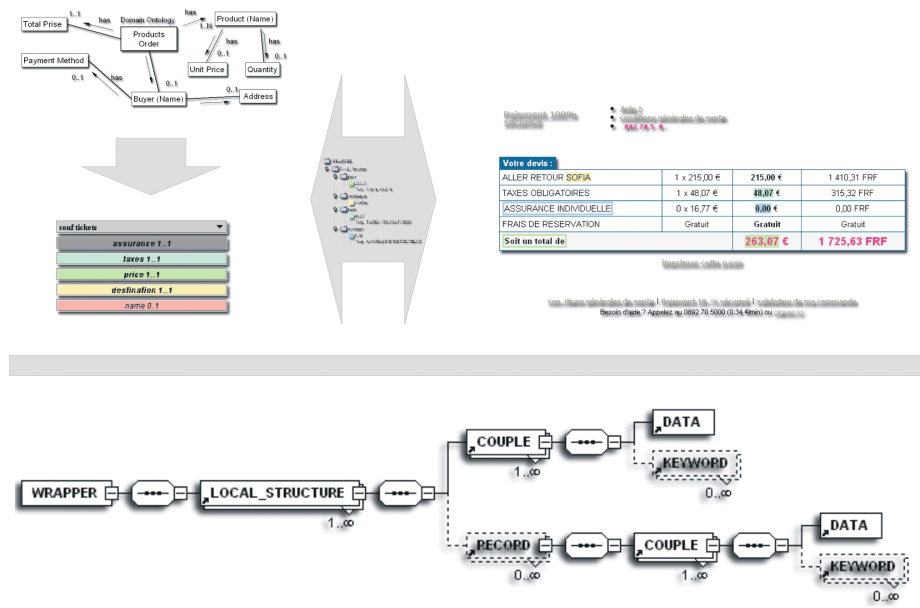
Total Prise
1..1
has
Domain Ontology
has
1..N
Product (Name)
Products Order
has
0..1
Unit Price
has
0..1
Quantity
Payment Method
0..1
has
0..1
Buyer (Name)
0..1
Address

conf tickets
assurance 1..1
taxes 1..1
price 1..1
destination 1..1
name 0..1

WRAPPER

Votre devis :

| | | | |
|---|---|---|---|
| ALLER RETOUR SOFIA | 1 x 215,00 € | 215,00 € | 1 410,31 FRF |
| TAXES OBLIGATOIRES | 1 x 48,07 € | 48,07 € | 315,32 FRF |
| ASSURANCE INDIVIDUELLE | 0 x 16,77 € | 0,00 € | 0,00 FRF |
| FRAIS DE RESERVATION | Gratuit | Gratuit | Gratuit |
| Soit un total de | | 263,07 € | 1 725,63 FRF |

Besoin d'aide ? Appelez au 0892 70 5000 (0,34 €/min) ou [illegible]

WRAPPER
LOCAL_STRUCTURE
1..∞
COUPLE
1..∞
DATA
KEYWORD
0..∞
RECORD
0..∞
COUPLE
1..∞
DATA
KEYWORD
0..∞